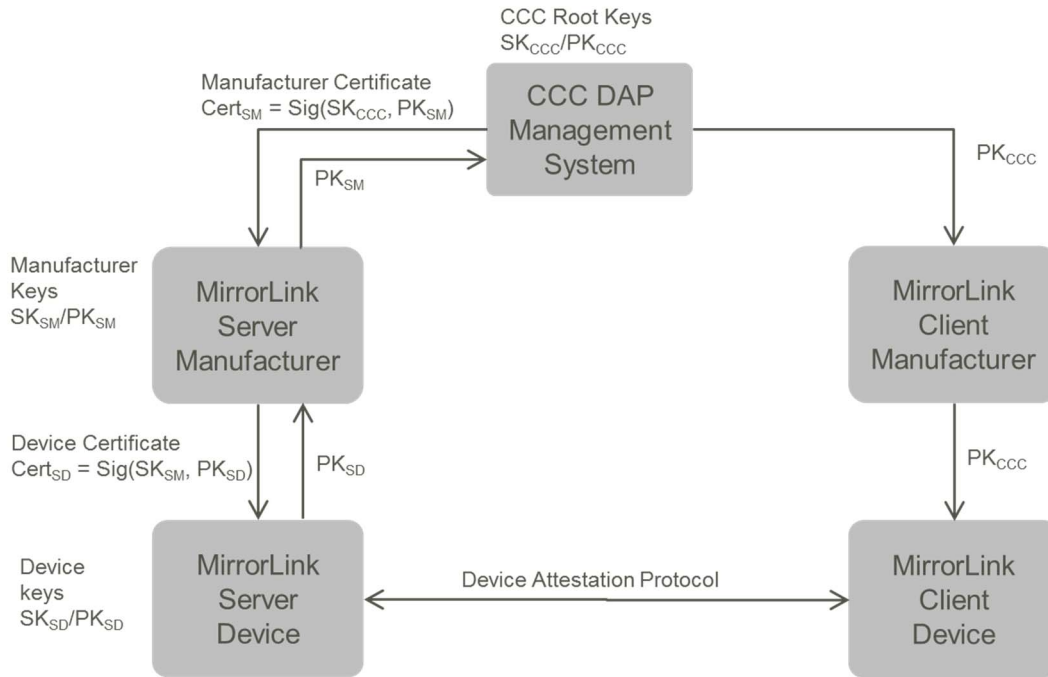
CCC Root Keys
$SK_{CCC}/PK_{CCC}$

Manufacturer Certificate
$Cert_{SM} = Sig(SK_{CCC}, PK_{SM})$

CCC DAP Management System

$PK_{SM}$

$PK_{CCC}$

Manufacturer Keys
$SK_{SM}/PK_{SM}$

MirrorLink Server Manufacturer

MirrorLink Client Manufacturer

Device Certificate
$Cert_{SD} = Sig(SK_{SM}, PK_{SD})$

$PK_{SD}$

$PK_{CCC}$

Device keys
$SK_{SD}/PK_{SD}$

MirrorLink Server Device

Device Attestation Protocol

MirrorLink Client Device